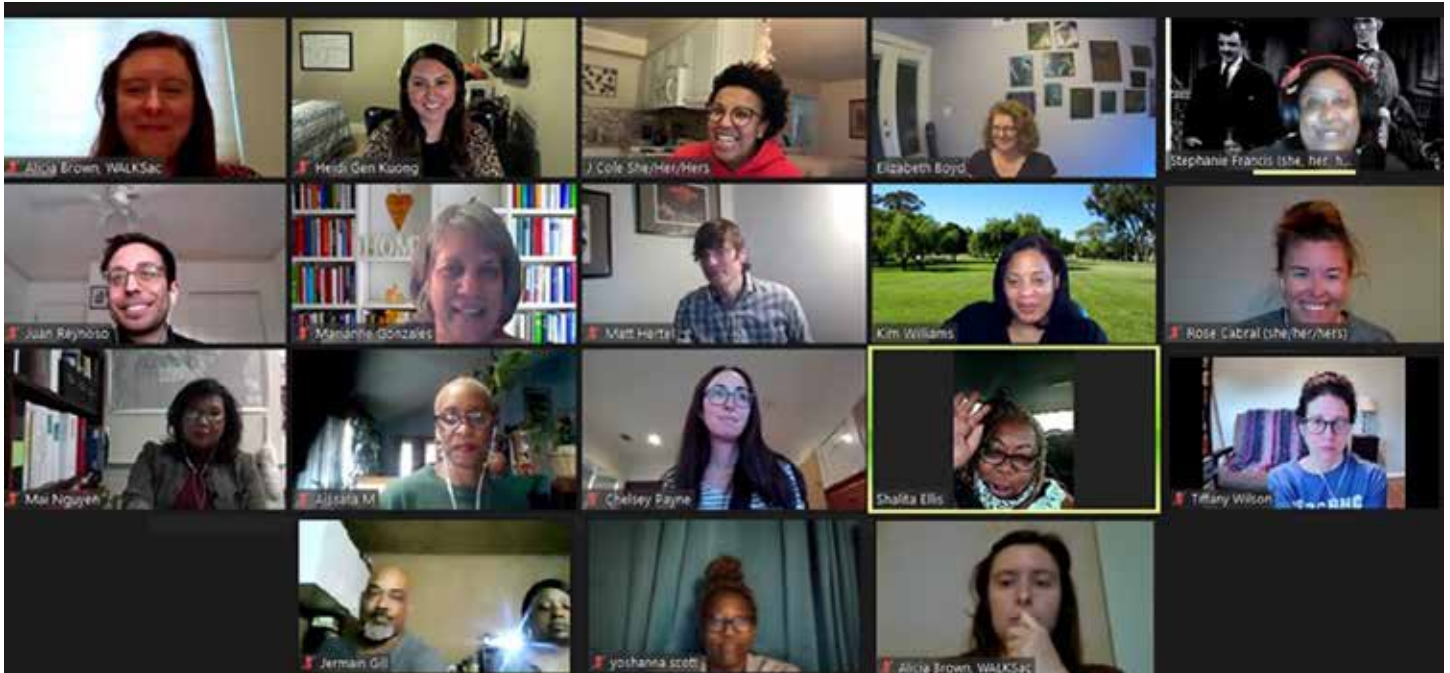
Alicia Brown, WALKSac
Heidi Gen Kuong
J Cole She/Her/Hers
Elizabeth Boyd
Stephanie Francis (she, her, h...

HOME

Juan Reynoso
Marianne Gonzales
Matt Hertel
Kim Williams
Rose Cabral (she/her/hers)

Mai Nguyen
Ajisala M
Chelsey Payne
Shalita Ellis
Tiffany Wilson

Jermain Gil
yoshanna scott
Alicia Brown, WALKSac